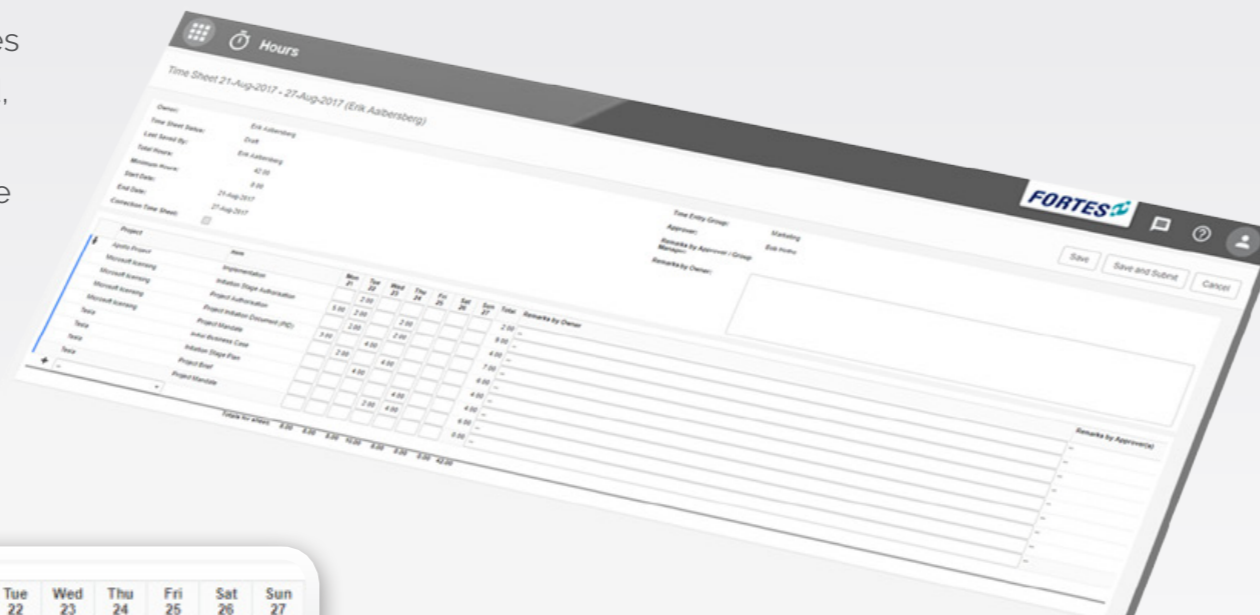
es

,

e

Hours

Time Sheet 21-Aug-2017 - 27-Aug-2017 (Erik Aalbersberg)

Owner: Erik Aalbersberg
Time Sheet Status: Draft
Last Saved By: Erik Aalbersberg
Total Hours: 42.00
Minimum Hours: 0.00
Start Date: 21-Aug-2017
End Date: 27-Aug-2017
Correction Time Sheet:

Time Entry Group: Marketing
Approver: Bob Hofma
Remarks by Approver / Group Manager:
Remarks by Owner:

FORTES

Save
Save and Submit
Cancel

| Project | Item | Mon 21 | Tue 22 | Wed 23 | Thu 24 | Fri 25 | Sat 26 | Sun 27 | Total | Remarks by Owner |
|---|---|---|---|---|---|---|---|---|---|---|
| Apollo Project | Implementation | | 2.00 | | | | | | 2.00 | -- |
| Microsoft licensing | Initiation Stage Authorisation | 5.00 | 2.00 | | 2.00 | | | | 9.00 | -- |
| Microsoft licensing | Project Authorisation | | 2.00 | | 2.00 | | | | 4.00 | -- |
| Microsoft licensing | Project Initiation Document (PID) | 3.00 | | 4.00 | | | | | 7.00 | -- |
| Microsoft licensing | Project Mandate | | 2.00 | | 4.00 | | | | 6.00 | -- |
| Tesca | Initial Business Case | | | 4.00 | | | | | 4.00 | -- |
| Tesca | Initiation Stage Plan | | | | 4.00 | | | | 4.00 | -- |
| Tesca | Project Brief | | | 2.00 | 4.00 | | | | 6.00 | -- |
| Tesca | Project Mandate | | | | | | | | 0.00 | -- |

Totals for all lines: 8.00 8.00 8.00 10.00 8.00 0.00 0.00 42.00

Remarks by Approver(s)

Tue 22 | Wed 23 | Thu 24 | Fri 25 | Sat 26 | Sun 27